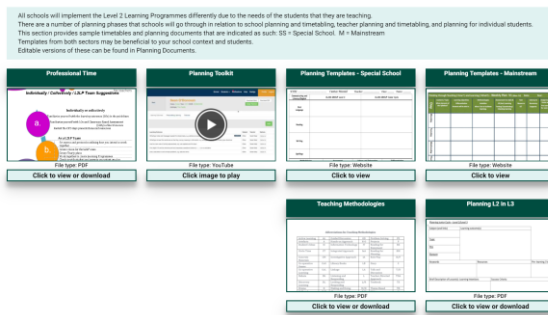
All schools will implement the Level 2 Learning Programmes differently due to the needs of the students that they are teaching.
There are a number of planning phases that schools will go through in relation to school planning and timetabling, teacher planning and timetabling, and planning for individual students.
This section provides sample timetables and planning documents that are indicated as such: SS = Special School. M = Mainstream
Templates from both sectors may be beneficial to your school context and students.
Editable versions of these can be found in Planning Documents.

Professional Time
Individually / Collectively / L2LP Team Suggestions
File type: PDF
Click to view or download

Planning Toolkit
File type: YouTube
Click image to play

Planning Templates - Special School
File type: Website
Click to view

Planning Templates - Mainstream
File type: Website
Click to view

Teaching Methodologies
File type: PDF
Click to view or download

Planning L2 in L3
File type: PDF
Click to view or download